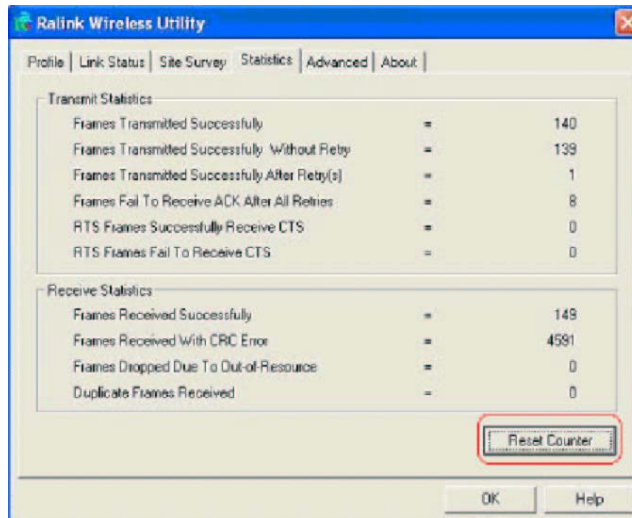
Ralink Wireless Utility

Profile | Link Status | Site Survey | Statistics | Advanced | About

Transmit Statistics

| | | |
|---|---|---|
| Frames Transmitted Successfully | = | 140 |
| Frames Transmitted Successfully Without Retry | = | 139 |
| Frames Transmitted Successfully After Retry(s) | = | 1 |
| Frames Fail To Receive ACK After All Retries | = | 8 |
| RTS Frames Successfully Receive CTS | = | 0 |
| RTS Frames Fail To Receive CTS | = | 0 |

Receive Statistics

| | | |
|---|---|---|
| Frames Received Successfully | = | 149 |
| Frames Received With CRC Error | = | 4591 |
| Frames Dropped Due To Out-of-Resource | = | 0 |
| Duplicate Frames Received | = | 0 |

Reset Counter

OK Help